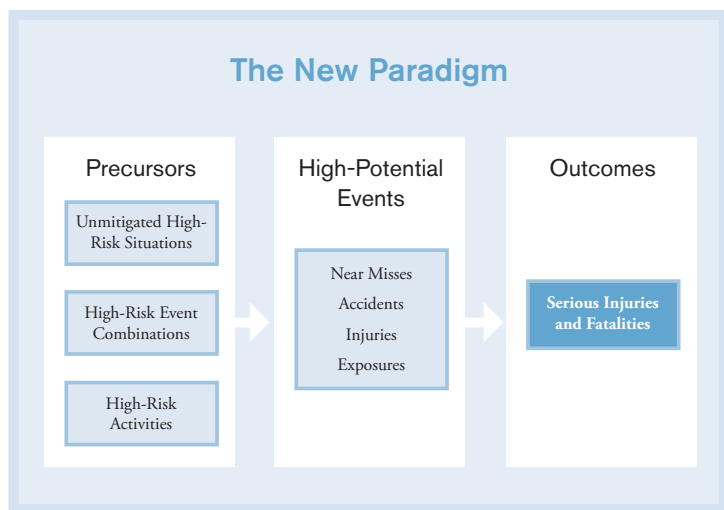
The New Paradigm

Precursors

Unmitigated High-Risk Situations

High-Risk Event Combinations

High-Risk Activities

High-Potential Events

Near Misses

Accidents

Injuries

Exposures

Outcomes

Serious Injuries and Fatalities